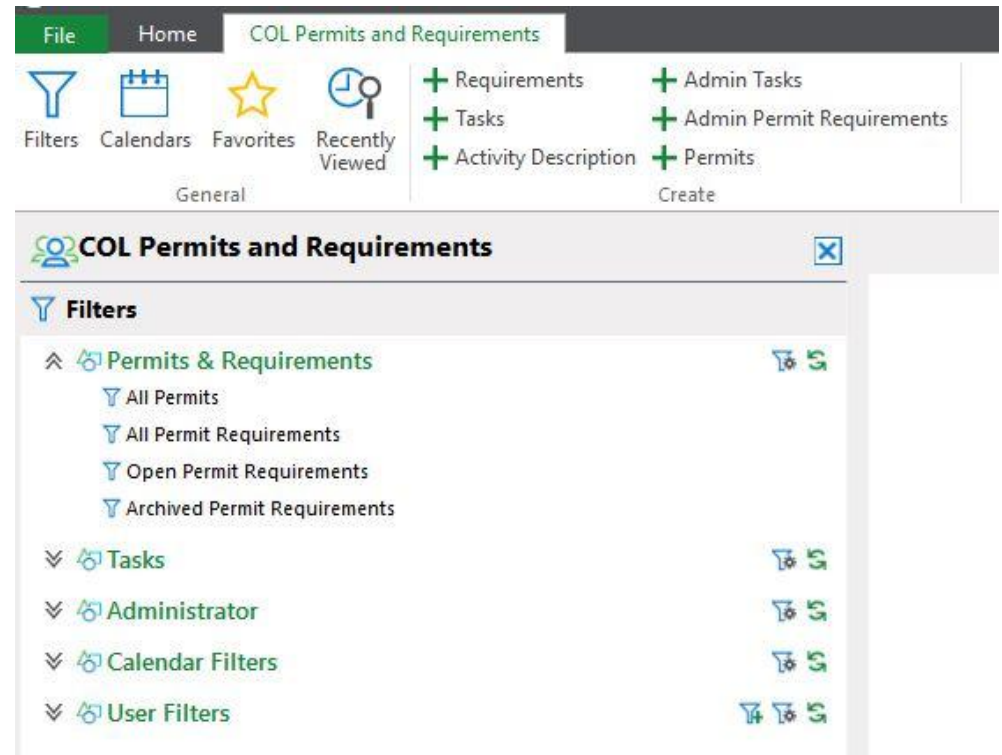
File Home COL Permits and Requirements

Filters Calendars Favorites Recently Viewed

General

+ Requirements
+ Tasks
+ Activity Description

+ Admin Tasks
+ Admin Permit Requirements
+ Permits

Create

COL Permits and Requirements

Filters

Permits & Requirements
All Permits
All Permit Requirements
Open Permit Requirements
Archived Permit Requirements

Tasks

Administrator

Calendar Filters

User Filters